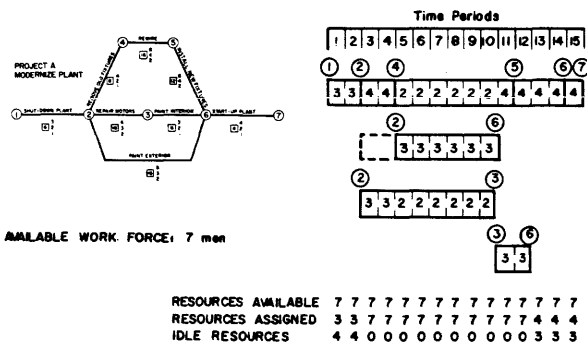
PROJECT A
MODERNIZE PLANT

REPAIR

SHUT-DOWN PLANT

REPAIR MOTORS

PAINT INTERIOR

START-UP PLANT

PAINT EXTERIOR

AVAILABLE WORK FORCE: 7 men

Time Periods

| 1 | 2 | 3 | 4 | 5 | 6 | 7 | 8 | 9 | 10 | 11 | 12 | 13 | 14 | 15 |
|---|---|---|---|---|---|---|---|---|---|---|---|---|---|---|

① ② ④ ⑤ ⑥ ⑦

| 3 | 3 | 4 | 4 | 2 | 2 | 2 | 2 | 2 | 2 | 2 | 4 | 4 | 4 | 4 |
|---|---|---|---|---|---|---|---|---|---|---|---|---|---|---|

② ⑥

| 3 | 3 | 3 | 3 | 3 | 3 |
|---|---|---|---|---|---|

② ③

| 3 | 3 | 2 | 2 | 2 | 2 | 2 | 2 | 2 |
|---|---|---|---|---|---|---|---|---|

③ ⑥

| 3 | 3 |
|---|---|

RESOURCES AVAILABLE 7 7 7 7 7 7 7 7 7 7 7 7 7 7 7
RESOURCES ASSIGNED 3 3 7 7 7 7 7 7 7 7 7 7 4 4 4
IDLE RESOURCES 4 4 0 0 0 0 0 0 0 0 0 0 3 3 3